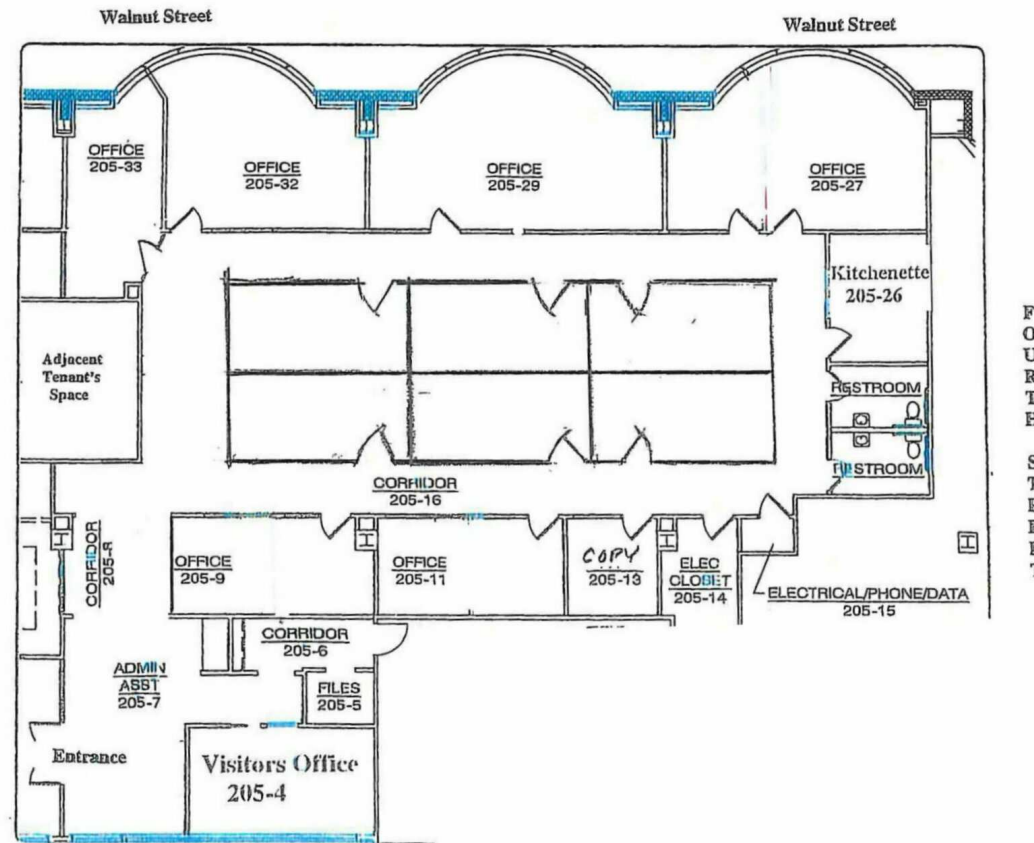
Walnut Street

Walnut Street

OFFICE
205-33

OFFICE
205-32

OFFICE
205-29

OFFICE
205-27

Kitchenette
205-26

Adjacent Tenant's Space

RESTROOM

RESTROOM

CORRIDOR
205-16

CORRIDOR
205-8

OFFICE
205-9

OFFICE
205-11

COPY
205-13

ELEC CLOSET
205-14

ELECTRICAL/PHONE/DATA
205-15

CORRIDOR
205-6

ADMIN ASST
205-7

FILES
205-5

Entrance

Visitors Office
205-4

F
O
U
R
T
F

S
T
F
F
F
T